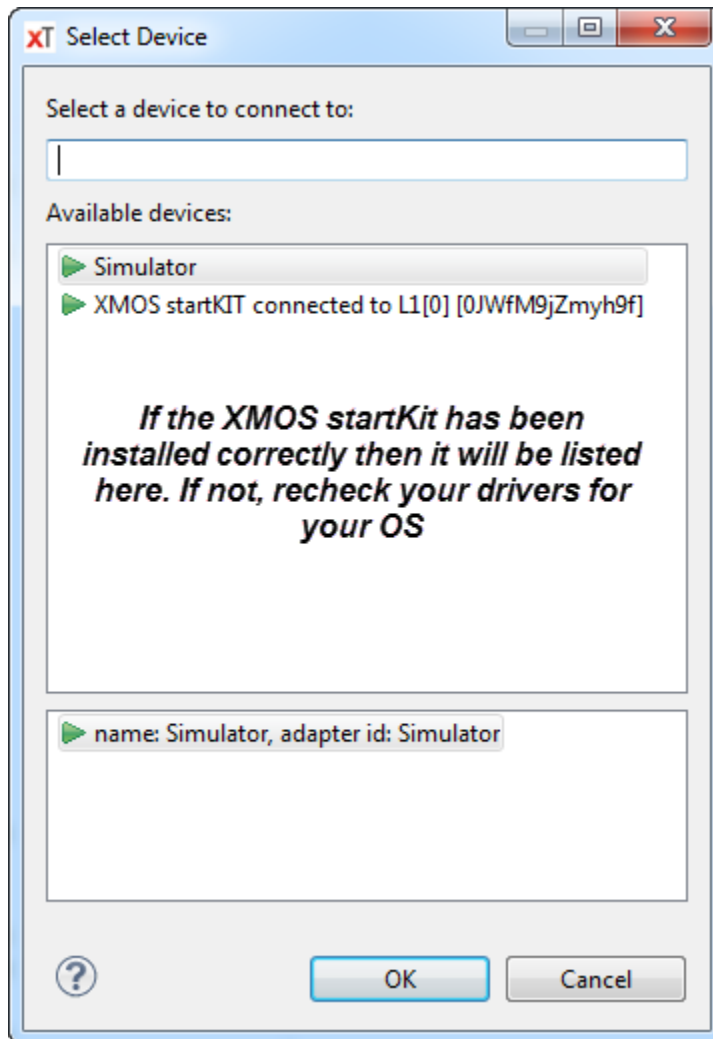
xT Select Device

Select a device to connect to:

Available devices:

Simulator

XMOS startKIT connected to L1[0] [0JWfM9jZmyh9f]

If the XMOS startKit has been installed correctly then it will be listed here. If not, recheck your drivers for your OS

name: Simulator, adapter id: Simulator

?

OK

Cancel